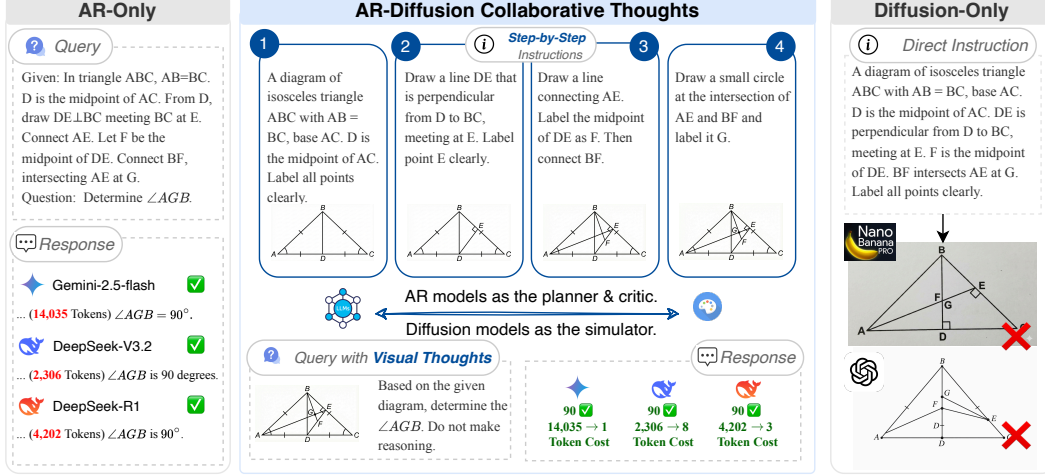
AR-Only

Query

Given: In triangle ABC, AB=BC. D is the midpoint of AC. From D, draw DE⊥BC meeting BC at E. Connect AE. Let F be the midpoint of DE. Connect BF, intersecting AE at G. Question: Determine $\angle AGB$.

Response

Gemini-2.5-flash ✅
... (14,035 Tokens) $\angle AGB = 90°$.

DeepSeek-V3.2 ✅
... (2,306 Tokens) $\angle AGB$ is 90 degrees.

DeepSeek-R1 ✅
... (4,202 Tokens) $\angle AGB$ is 90°.

AR-Diffusion Collaborative Thoughts

Step-by-Step Instructions

1
A diagram of isosceles triangle ABC with AB = BC, base AC. D is the midpoint of AC. Label all points clearly.
B A D C

2
Draw a line DE that is perpendicular from D to BC, meeting at E. Label point E clearly.
B E A D C

3
Draw a line connecting AE. Label the midpoint of DE as F. Then connect BF.
B E F A D C

4
Draw a small circle at the intersection of AE and BF and label it G.
B G E F A D C

LLMs

AR models as the planner & critic.
Diffusion models as the simulator.

Query with Visual Thoughts

B G E F A D C

Based on the given diagram, determine the $\angle AGB$. Do not make reasoning.

Response

90 ✅
14,035 → 1
Token Cost

90 ✅
2,306 → 8
Token Cost

90 ✅
4,202 → 3
Token Cost

Diffusion-Only

Direct Instruction

A diagram of isosceles triangle ABC with AB = BC, base AC. D is the midpoint of AC. DE is perpendicular from D to BC, meeting at E. F is the midpoint of DE. BF intersects AE at G. Label all points clearly.

Nano Banana PRO

B E F G A D C

B G F E A D C